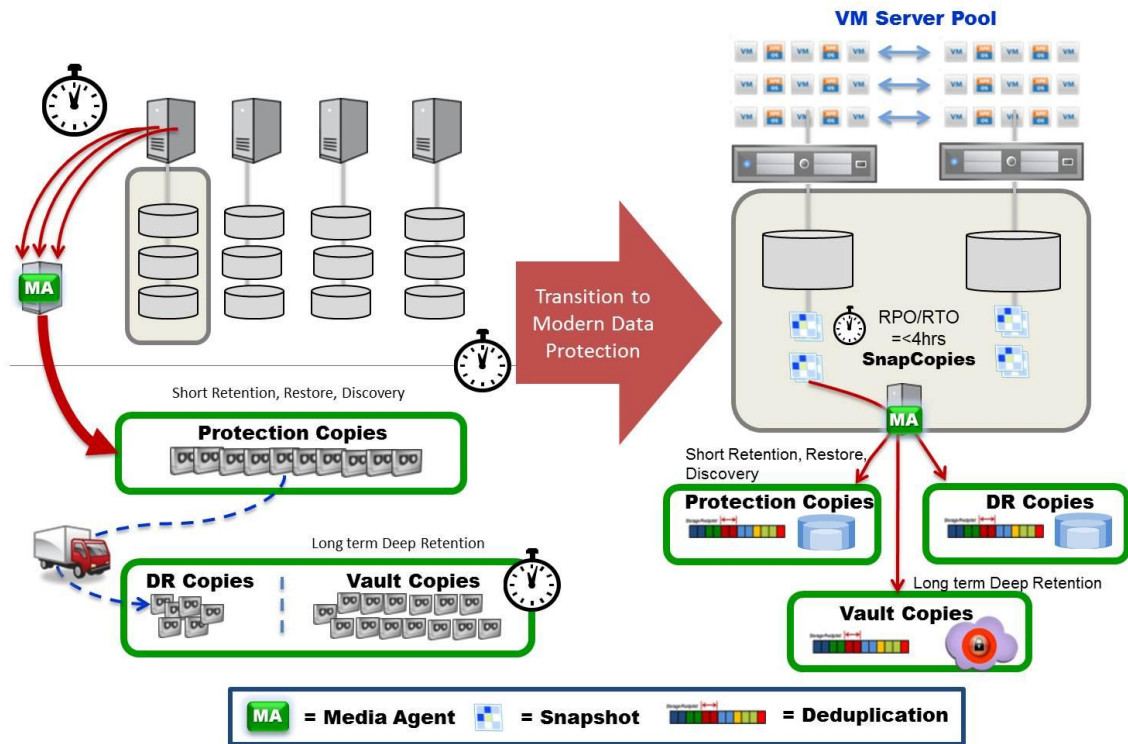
VM Server Pool

VM APP OS VM APP OS VM VM APP OS VM APP OS VM
VM APP OS VM APP OS VM VM APP OS VM APP OS VM
VM APP OS VM APP OS VM VM APP OS VM APP OS VM

MA

Transition to Modern Data Protection

RPO/RTO =<4hrs
SnapCopies

MA

Short Retention, Restore, Discovery

Protection Copies

Long term Deep Retention

DR Copies

Vault Copies

Short Retention, Restore, Discovery

Protection Copies

DR Copies

Long term Deep Retention

Vault Copies

MA = Media Agent = Snapshot = Deduplication